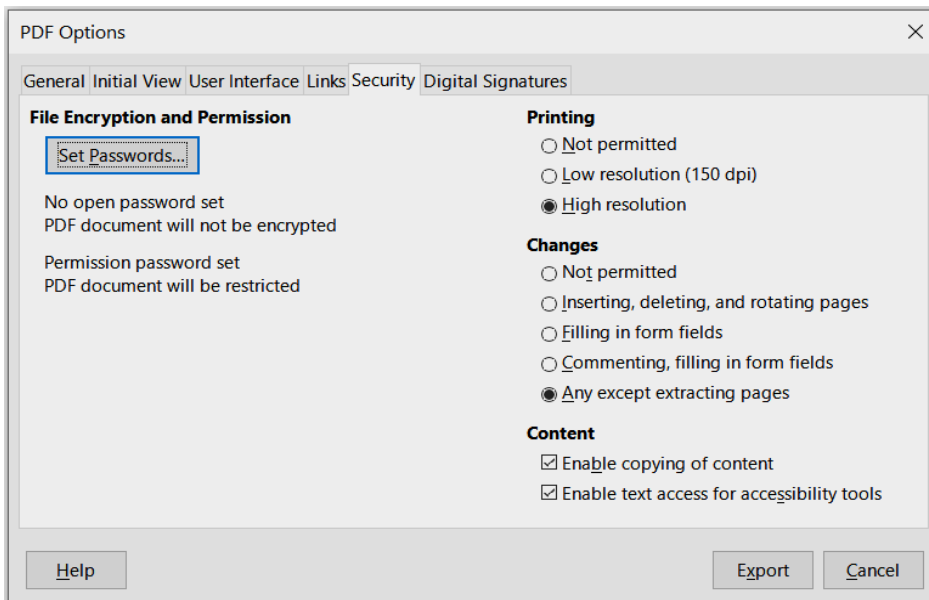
PDF Options

×

General Initial View User Interface Links Security Digital Signatures

File Encryption and Permission

Set Passwords...

No open password set
PDF document will not be encrypted

Permission password set
PDF document will be restricted

Printing

○ Not permitted

○ Low resolution (150 dpi)

◉ High resolution

Changes

○ Not permitted

○ Inserting, deleting, and rotating pages

○ Filling in form fields

○ Commenting, filling in form fields

◉ Any except extracting pages

Content

☑ Enable copying of content

☑ Enable text access for accessibility tools

Help

Export

Cancel